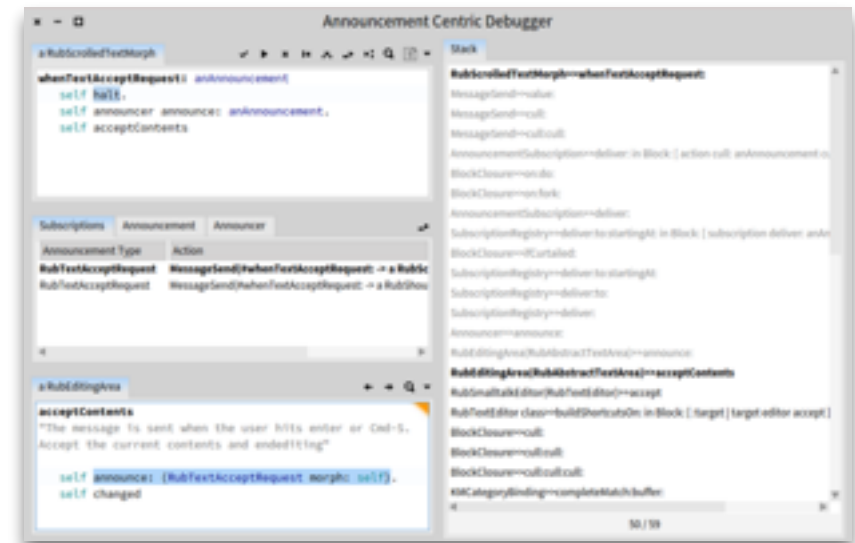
Announcement Centric Debugger

a RubScrolledTextMorph

whenTextAcceptRequest: anAnnouncement
self halt.
self announcer announce: anAnnouncement.
self acceptContents

Subscriptions Announcement Announcer

| Announcement Type | Action |
|---|---|
| RubTextAcceptRequest | MessageSend(#whenTextAcceptRequest: -> a RubSc |
| RubTextAcceptRequest | MessageSend(#whenTextAcceptRequest: -> a RubShou |

a RubEditingArea

acceptContents
"The message is sent when the user hits enter or Cmd-S. Accept the current contents and endediting"

self announce: (RubTextAcceptRequest morph: self).
self changed

Stack

RubScrolledTextMorph>>whenTextAcceptRequest:
MessageSend>>value:
MessageSend>>cull:
MessageSend>>cull:cull:
AnnouncementSubscription>>deliver: in Block: [ action cull: anAnnouncement c
BlockClosure>>on:do:
BlockClosure>>on:fork:
AnnouncementSubscription>>deliver:
SubscriptionRegistry>>deliver:to:startingAt: in Block: [ subscription deliver: anAn
BlockClosure>>ifCurtailed:
SubscriptionRegistry>>deliver:to:startingAt:
SubscriptionRegistry>>deliver:to:
SubscriptionRegistry>>deliver:
Announcer>>announce:
RubEditingArea(RubAbstractTextArea)>>announce:
RubEditingArea(RubAbstractTextArea)>>acceptContents
RubSmalltalkEditor(RubTextEditor)>>accept
RubTextEditor class>>buildShortcutsOn: in Block: [ :target | target editor accept ]
BlockClosure>>cull:
BlockClosure>>cull:cull:
BlockClosure>>cull:cull:cull:
KMCategoryBinding>>completeMatch:buffer:

50 / 59